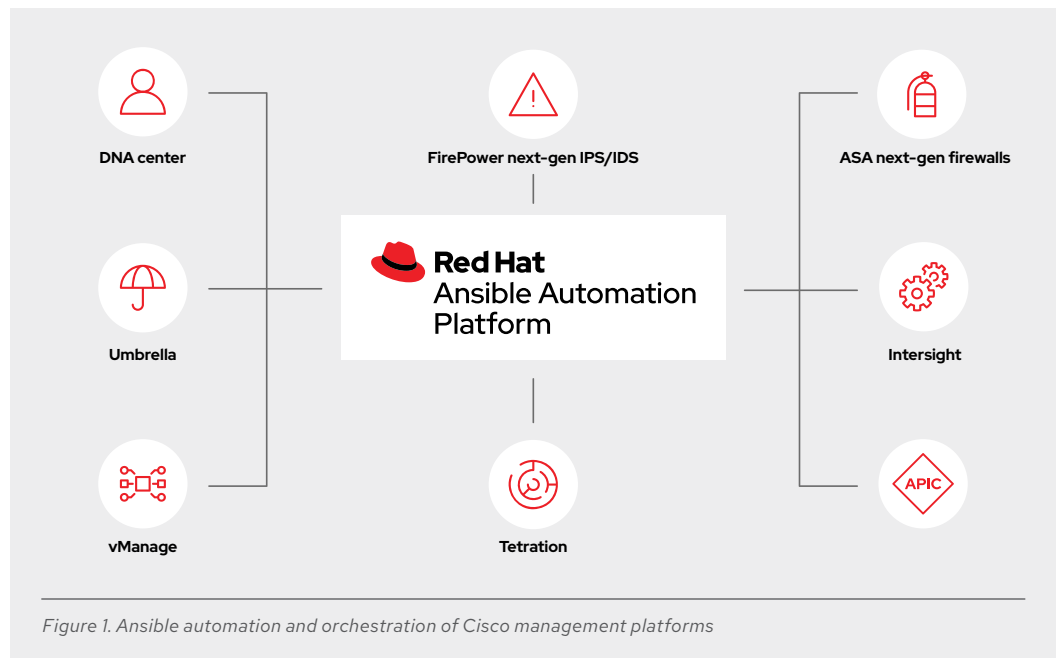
DNA center

FirePower next-gen IPS/IDS

ASA next-gen firewalls

Red Hat
Ansible Automation Platform

Umbrella

Intersight

vManage

Tetration

APIC

Figure 1. Ansible automation and orchestration of Cisco management platforms